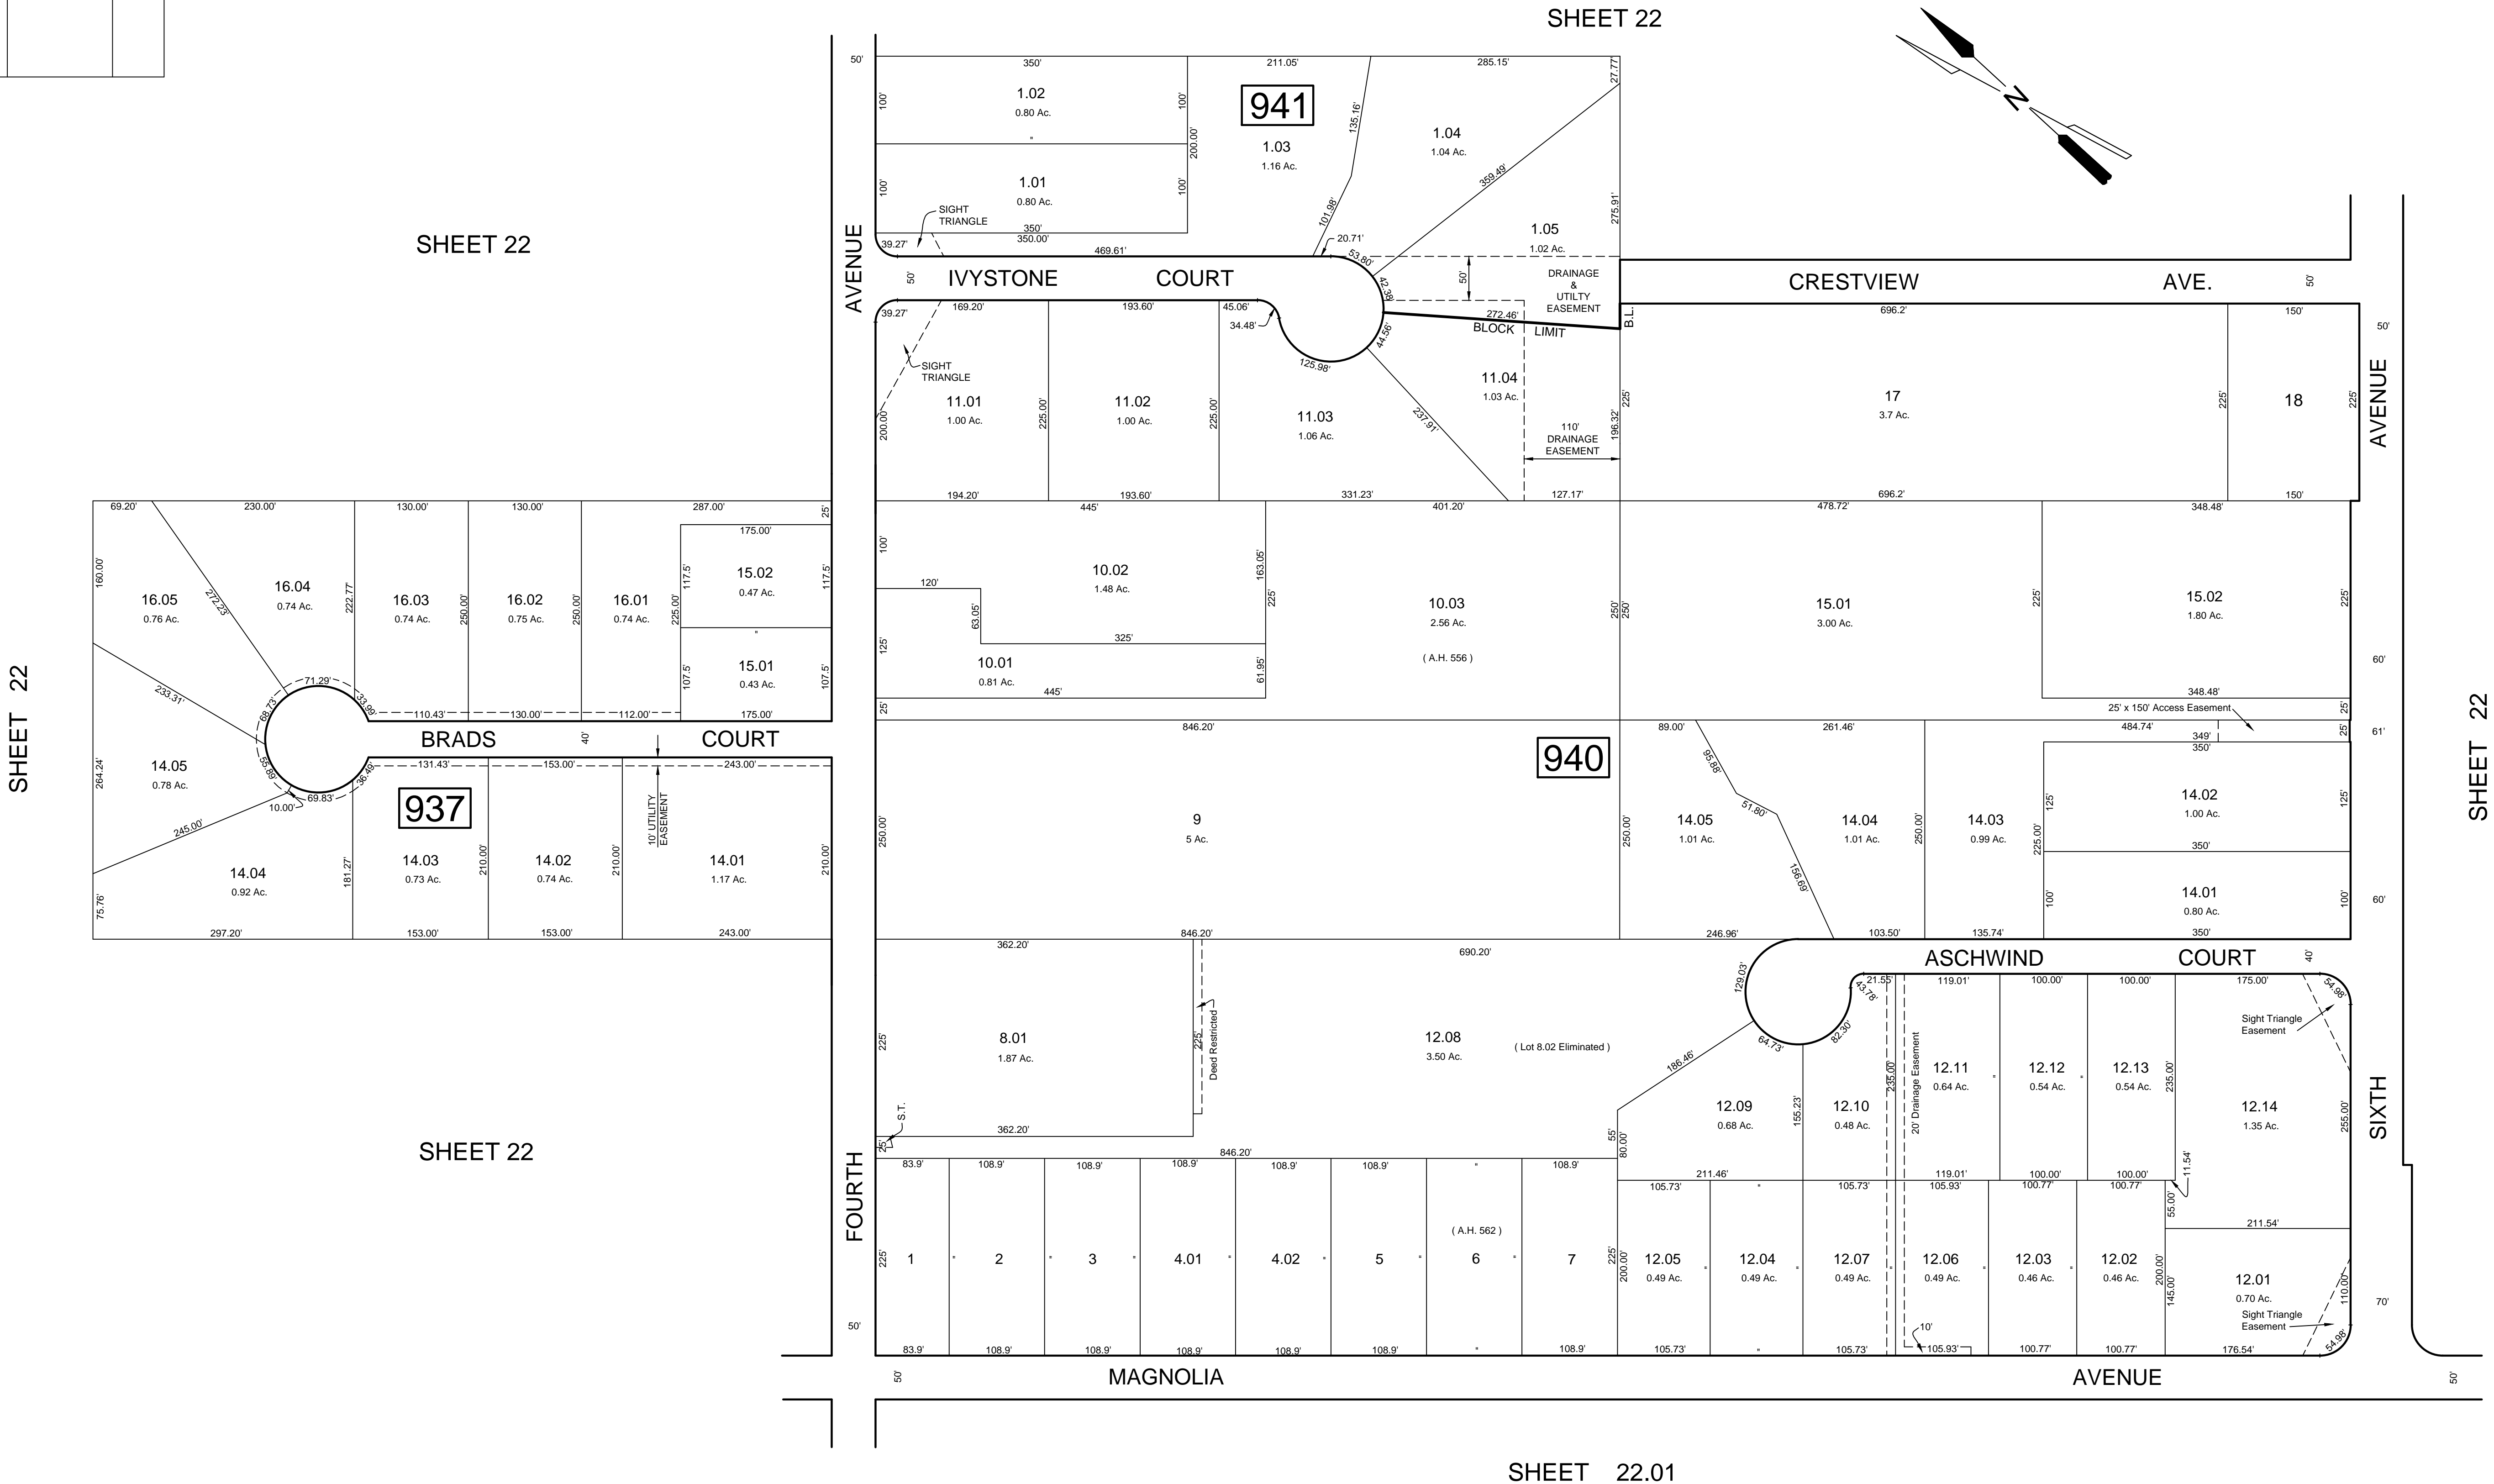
SHEET 22

SHEET 22

SHEET 22

SHEET 22

SHEET 22

SHEET 22.01

941

940

937

AVENUE

FOURTH

IVYSTONE COURT

CRESTVIEW AVE.

BRADS COURT

ASCHWIND COURT

MAGNOLIA AVENUE

SIXTH AVENUE

1.02
0.80 Ac.

1.01
0.80 Ac.

1.03
1.16 Ac.

1.04
1.04 Ac.

1.05
1.02 Ac.

DRAINAGE & UTILTY EASEMENT

BLOCK LIMIT

B.L.

SIGHT TRIANGLE

SIGHT TRIANGLE

11.01
1.00 Ac.

11.02
1.00 Ac.

11.03
1.06 Ac.

11.04
1.03 Ac.

110' DRAINAGE EASEMENT

17
3.7 Ac.

18

16.05
0.76 Ac.

16.04
0.74 Ac.

16.03
0.74 Ac.

16.02
0.75 Ac.

16.01
0.74 Ac.

15.02
0.47 Ac.

15.01
0.43 Ac.

14.05
0.78 Ac.

14.04
0.92 Ac.

14.03
0.73 Ac.

14.02
0.74 Ac.

14.01
1.17 Ac.

10' UTILITY EASEMENT

10.02
1.48 Ac.

10.01
0.81 Ac.

10.03
2.56 Ac.
( A.H. 556 )

15.01
3.00 Ac.

15.02
1.80 Ac.

25' x 150' Access Easement

9
5 Ac.

14.05
1.01 Ac.

14.04
1.01 Ac.

14.03
0.99 Ac.

14.02
1.00 Ac.

14.01
0.80 Ac.

8.01
1.87 Ac.

Deed Restricted

S.T.

12.08
3.50 Ac.

( Lot 8.02 Eliminated )

12.09
0.68 Ac.

12.10
0.48 Ac.

20' Drainage Easement

12.11
0.64 Ac.

12.12
0.54 Ac.

12.13
0.54 Ac.

12.14
1.35 Ac.

Sight Triangle Easement

1 2 3 4.01 4.02 5 6 7

( A.H. 562 )

12.05
0.49 Ac.

12.04
0.49 Ac.

12.07
0.49 Ac.

12.06
0.49 Ac.

12.03
0.46 Ac.

12.02
0.46 Ac.

12.01
0.70 Ac.

Sight Triangle Easement

N